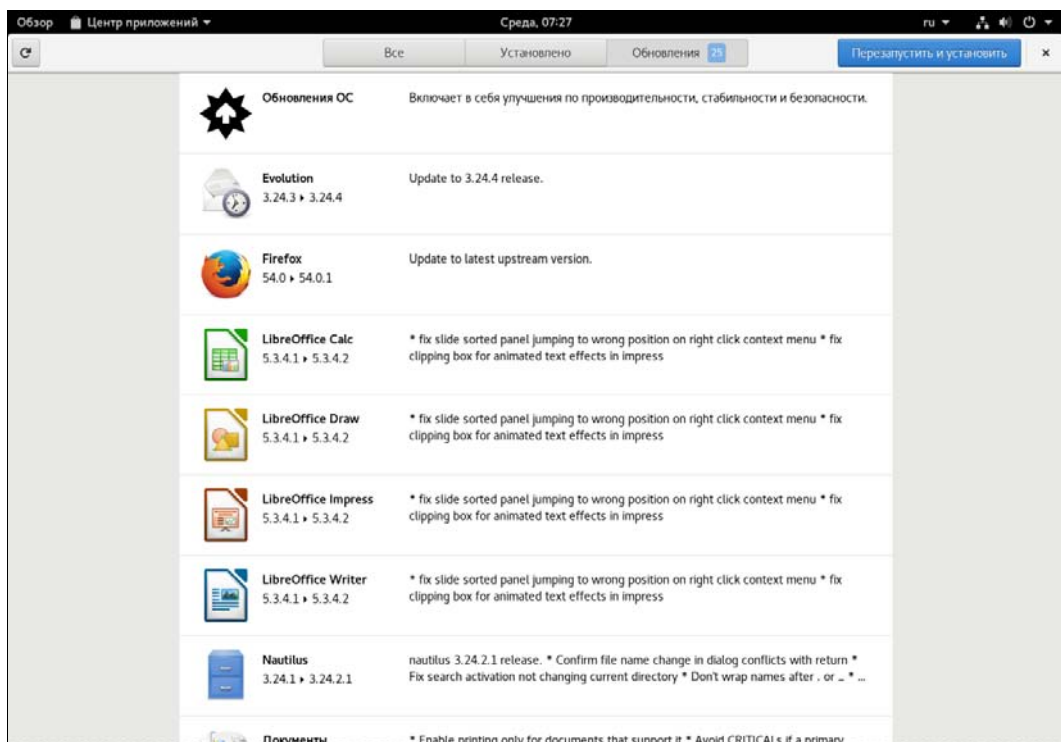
Обзор Центр приложений ▾ Среда, 07:27 ru ▾

Все Установлено Обновления 25 Перезапустить и установить ×

Обновления ОС
Включает в себя улучшения по производительности, стабильности и безопасности.

Evolution
3.24.3 ▸ 3.24.4
Update to 3.24.4 release.

Firefox
54.0 ▸ 54.0.1
Update to latest upstream version.

LibreOffice Calc
5.3.4.1 ▸ 5.3.4.2
* fix slide sorted panel jumping to wrong position on right click context menu * fix clipping box for animated text effects in impress

LibreOffice Draw
5.3.4.1 ▸ 5.3.4.2
* fix slide sorted panel jumping to wrong position on right click context menu * fix clipping box for animated text effects in impress

LibreOffice Impress
5.3.4.1 ▸ 5.3.4.2
* fix slide sorted panel jumping to wrong position on right click context menu * fix clipping box for animated text effects in impress

LibreOffice Writer
5.3.4.1 ▸ 5.3.4.2
* fix slide sorted panel jumping to wrong position on right click context menu * fix clipping box for animated text effects in impress

Nautilus
3.24.1 ▸ 3.24.2.1
nautilus 3.24.2.1 release. * Confirm file name change in dialog conflicts with return * Fix search activation not changing current directory * Don't wrap names after . or _ * ...

Документы
* Enable printing only for documents that support it * Avoid CRITICALs if a primary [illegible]